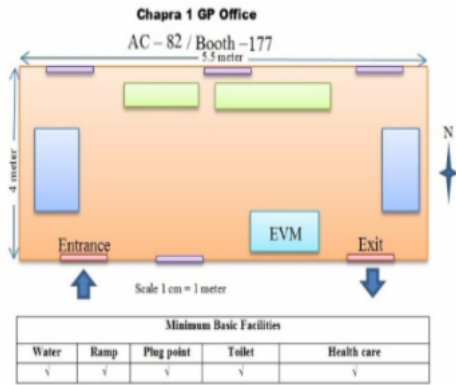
Chapra 1 GP Office

AC – 82 / Booth –177

5.5 meter

4 meter

N

EVM

Entrance

Exit

Scale 1 cm = 1 meter

| Minimum Basic Facilities | | | | |
|---|---|---|---|---|
| Water | Ramp | Plug point | Toilet | Health care |
| √ | √ | √ | √ | √ |